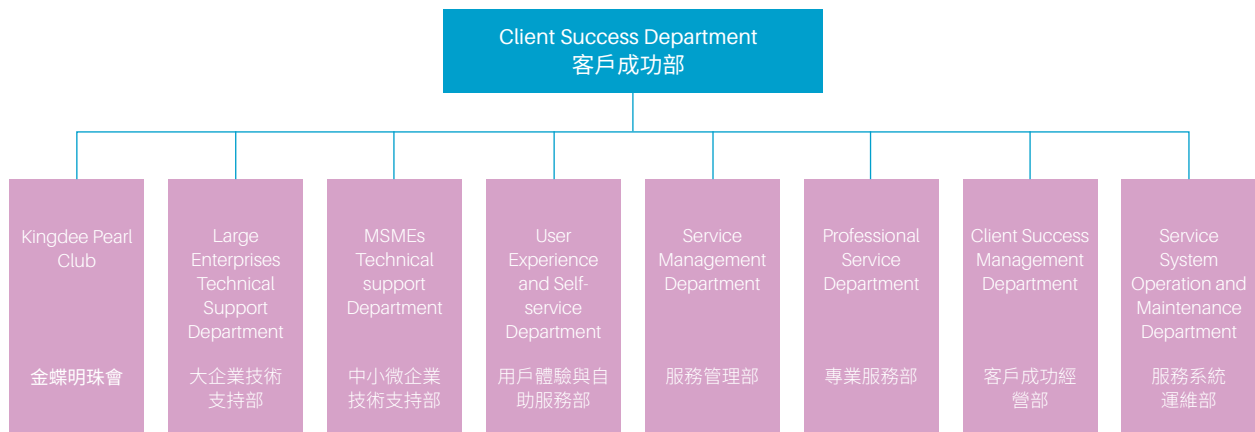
Client Success Department
客戶成功部

Kingdee Pearl Club

金蝶明珠會

Large Enterprises Technical Support Department

大企業技術支持部

MSMEs Technical support Department

中小微企業技術支持部

User Experience and Self-service Department

用戶體驗與自助服務部

Service Management Department

服務管理部

Professional Service Department

專業服務部

Client Success Management Department

客戶成功經營部

Service System Operation and Maintenance Department

服務系統運維部